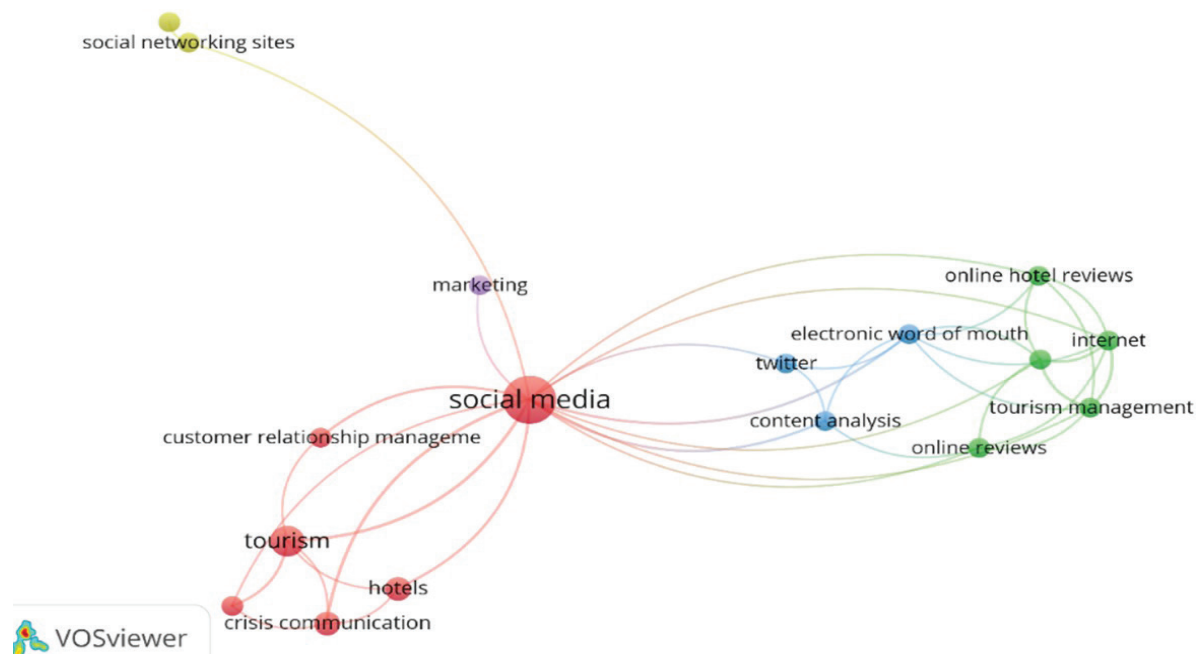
social networking sites

marketing

online hotel reviews

electronic word of mouth

internet

twitter

social media

tourism management

content analysis

customer relationship manageme

online reviews

tourism

hotels

crisis communication

VOSviewer